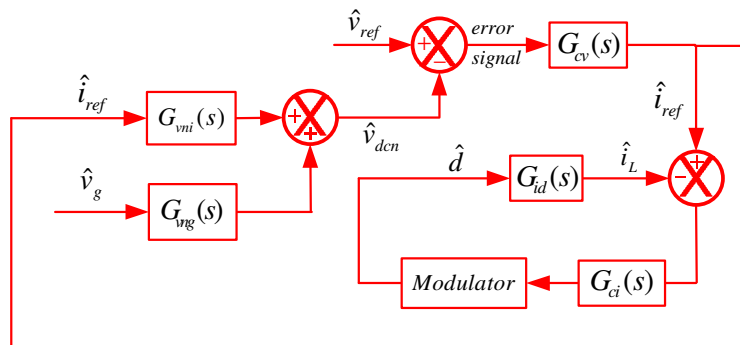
$\hat{v}_{ref}$

+

−

error signal

$G_{cv}(s)$

$\hat{i}_{ref}$

$G_{vni}(s)$

+

+

$\hat{v}_{dcn}$

$\hat{i}_{ref}$

$\hat{d}$

$G_{id}(s)$

$\hat{i}_{L}$

−

+

$\hat{v}_{g}$

$G_{vng}(s)$

Modulator

$G_{ci}(s)$